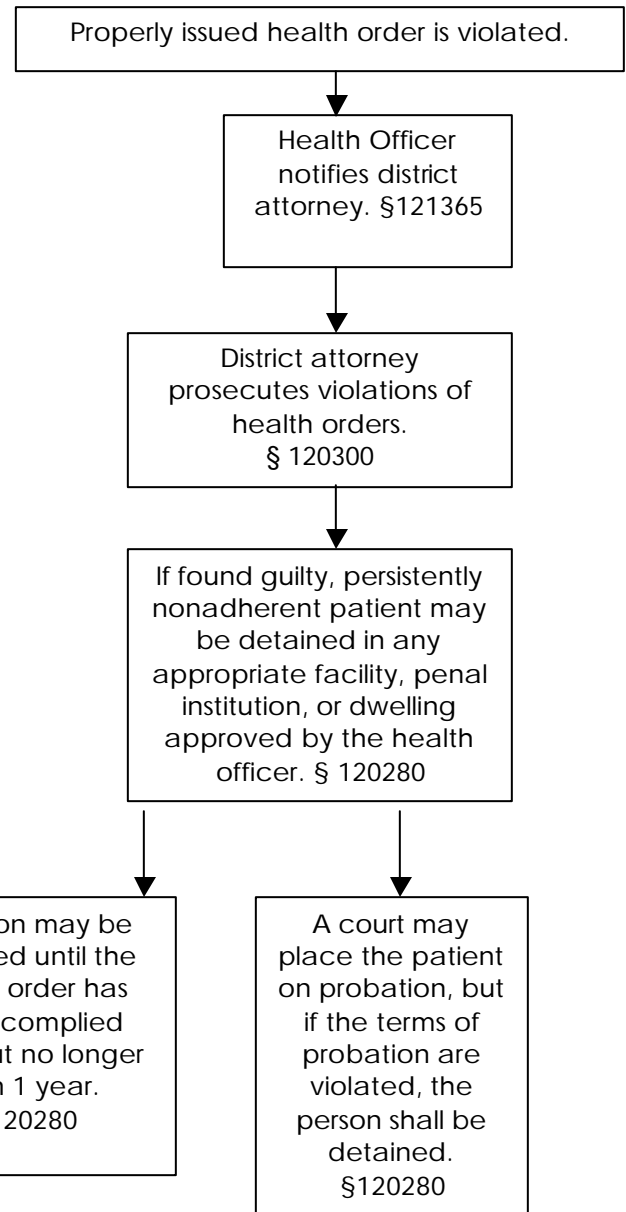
Properly issued health order is violated.

Health Officer notifies district attorney. §121365

District attorney prosecutes violations of health orders. § 120300

If found guilty, persistently nonadherent patient may be detained in any appropriate facility, penal institution, or dwelling approved by the health officer. § 120280

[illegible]on may be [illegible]ed until the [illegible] order has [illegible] complied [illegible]t no longer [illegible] 1 year. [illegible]20280

A court may place the patient on probation, but if the terms of probation are violated, the person shall be detained. §120280